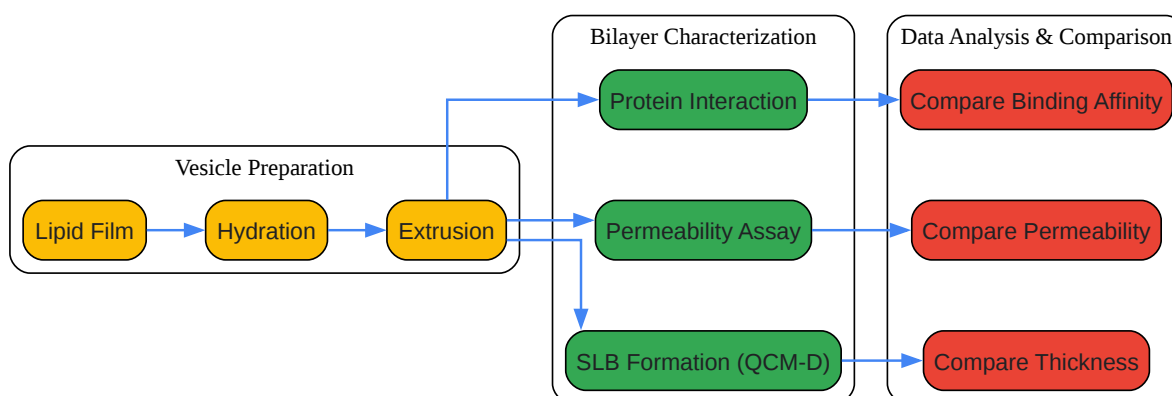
Vesicle Preparation

Lipid Film

Hydration

Extrusion

Bilayer Characterization

Protein Interaction

Permeability Assay

SLB Formation (QCM-D)

Data Analysis & Comparison

Compare Binding Affinity

Compare Permeability

Compare Thickness